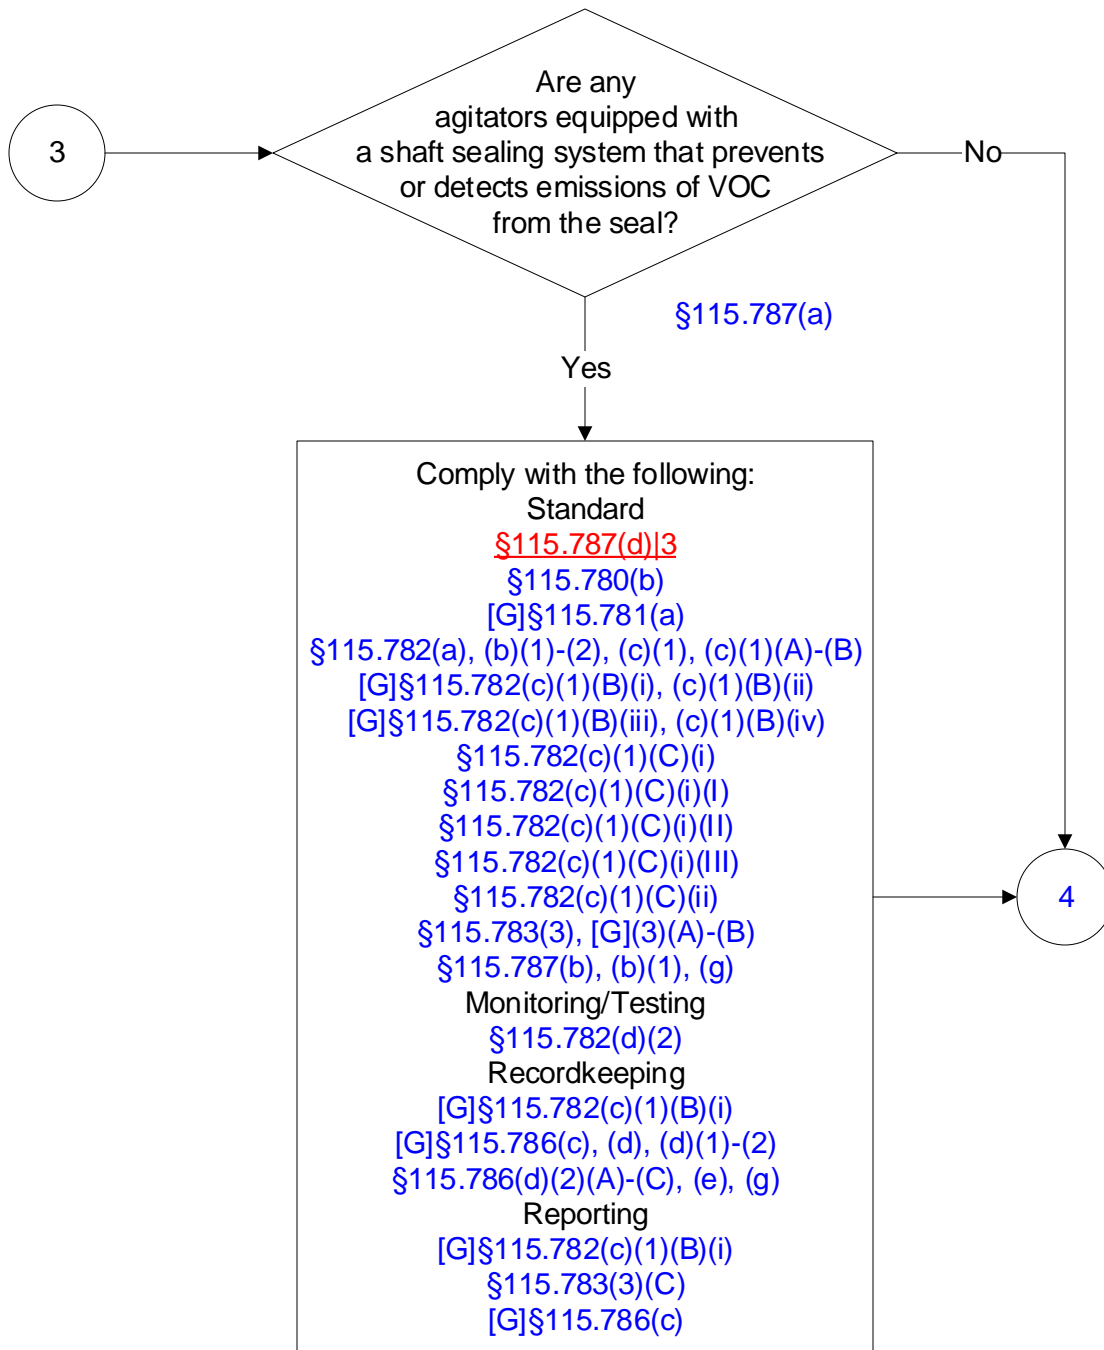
3

Are any agitators equipped with a shaft sealing system that prevents or detects emissions of VOC from the seal?

No

§115.787(a)

Yes

Comply with the following:
Standard
§115.787(d)|3
§115.780(b)
[G]§115.781(a)
§115.782(a), (b)(1)-(2), (c)(1), (c)(1)(A)-(B)
[G]§115.782(c)(1)(B)(i), (c)(1)(B)(ii)
[G]§115.782(c)(1)(B)(iii), (c)(1)(B)(iv)
§115.782(c)(1)(C)(i)
§115.782(c)(1)(C)(i)(I)
§115.782(c)(1)(C)(i)(II)
§115.782(c)(1)(C)(i)(III)
§115.782(c)(1)(C)(ii)
§115.783(3), [G](3)(A)-(B)
§115.787(b), (b)(1), (g)
Monitoring/Testing
§115.782(d)(2)
Recordkeeping
[G]§115.782(c)(1)(B)(i)
[G]§115.786(c), (d), (d)(1)-(2)
§115.786(d)(2)(A)-(C), (e), (g)
Reporting
[G]§115.782(c)(1)(B)(i)
§115.783(3)(C)
[G]§115.786(c)

4